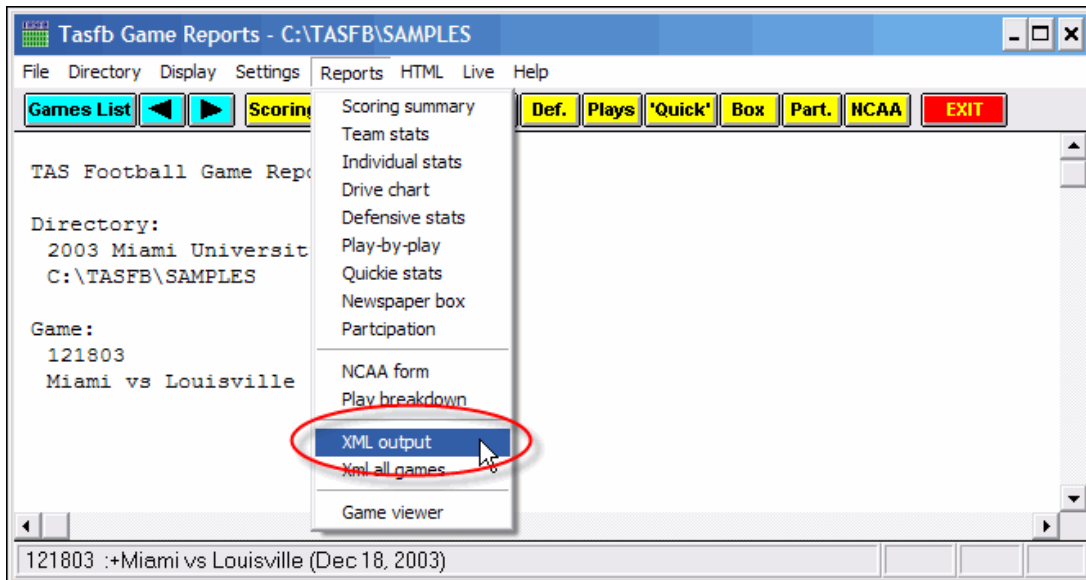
Tasfb Game Reports - C:\TASFB\SAMPLES

File Directory Display Settings Reports HTML Live Help

Games List ◀ ▶ Scoring Def. Plays 'Quick' Box Part. NCAA EXIT

Scoring summary
Team stats
Individual stats
Drive chart
Defensive stats
Play-by-play
Quickie stats
Newspaper box
Partcipation

NCAA form
Play breakdown

XML output
Xml all games

Game viewer

TAS Football Game Repo

Directory:
2003 Miami Universit
C:\TASFB\SAMPLES

Game:
121803
Miami vs Louisville

121803 :+Miami vs Louisville (Dec 18, 2003)